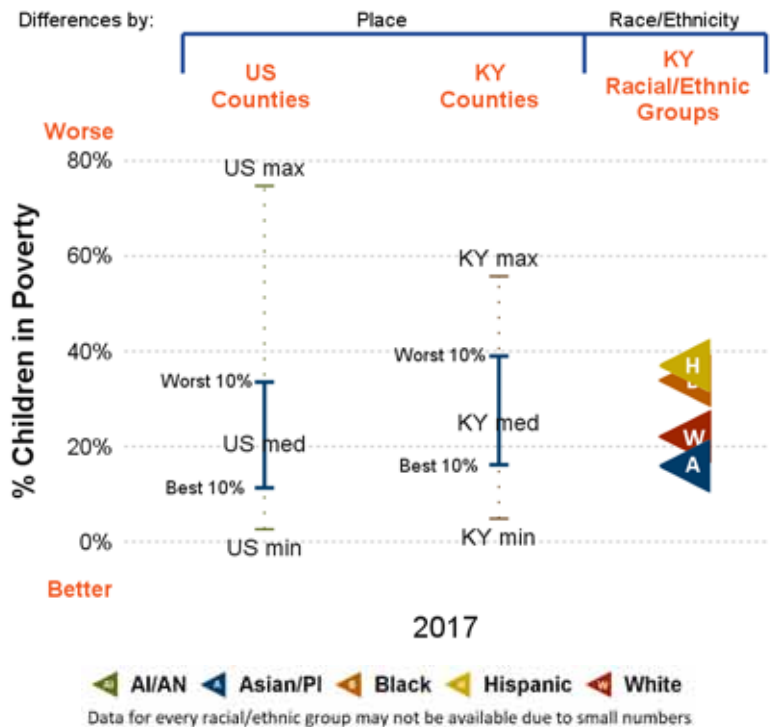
Differences by: Place Race/Ethnicity

US Counties

KY Counties

KY Racial/Ethnic Groups

Worse

80%

60%

40%

20%

0%

Better

% Children in Poverty

US max

Worst 10%

US med

Best 10%

US min

KY max

Worst 10%

KY med

Best 10%

KY min

H

B

W

A

2017

AI/AN Asian/PI Black Hispanic White

Data for every racial/ethnic group may not be available due to small numbers